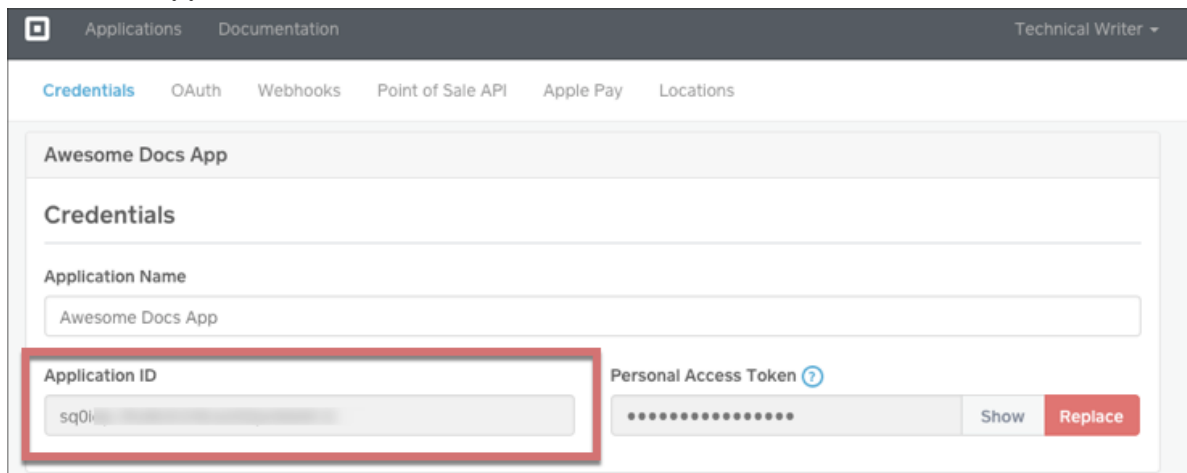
Applications Documentation Technical Writer

Credentials OAuth Webhooks Point of Sale API Apple Pay Locations

Awesome Docs App

Credentials

Application Name

Awesome Docs App

Application ID

sq0i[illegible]

Personal Access Token ?

••••••••••••••••

Show Replace